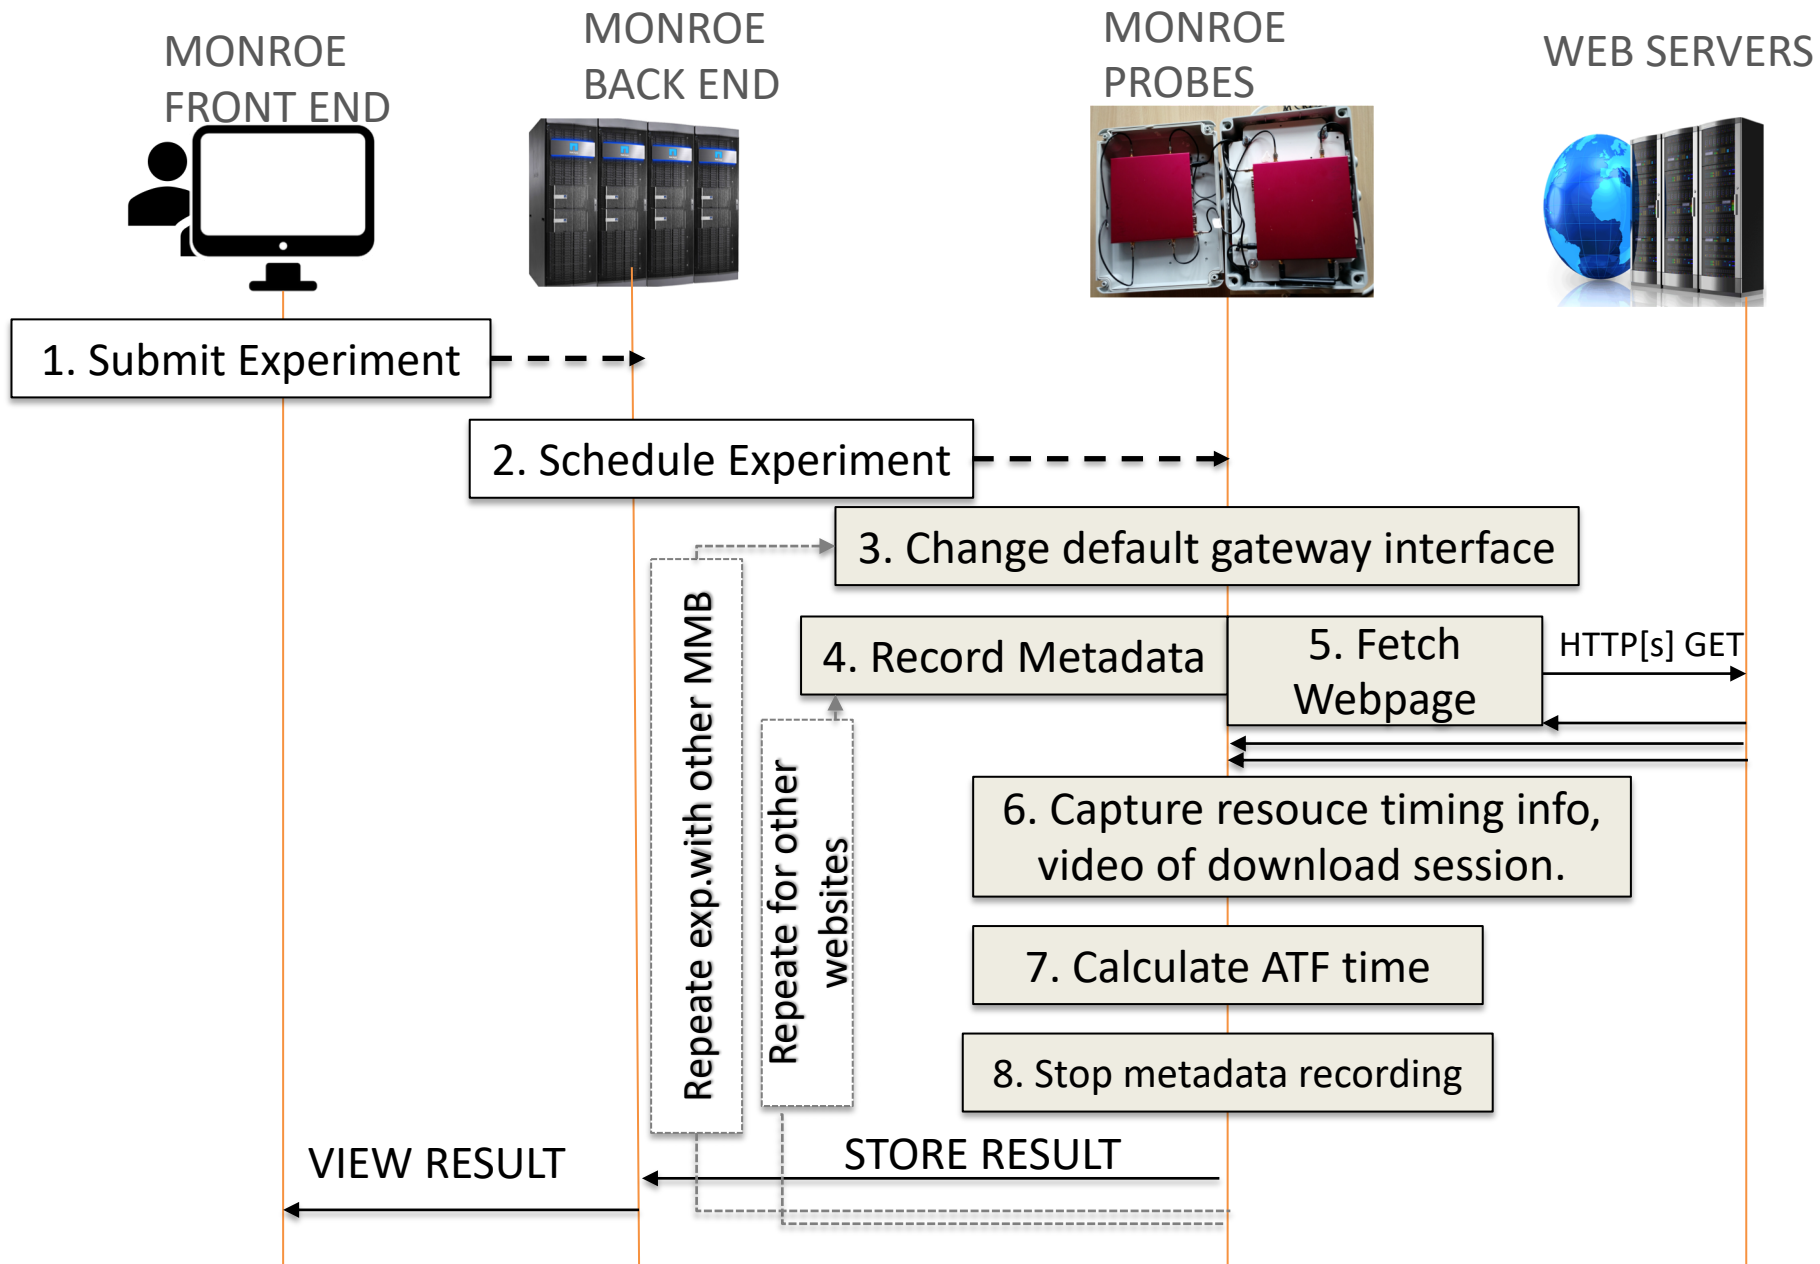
MONROE FRONT END

MONROE BACK END

MONROE PROBES

WEB SERVERS

1. Submit Experiment

2. Schedule Experiment

3. Change default gateway interface

Repeate exp.with other MMB

4. Record Metadata

5. Fetch Webpage

HTTP[s] GET

Repeate for other websites

6. Capture resouce timing info, video of download session.

7. Calculate ATF time

8. Stop metadata recording

VIEW RESULT

STORE RESULT